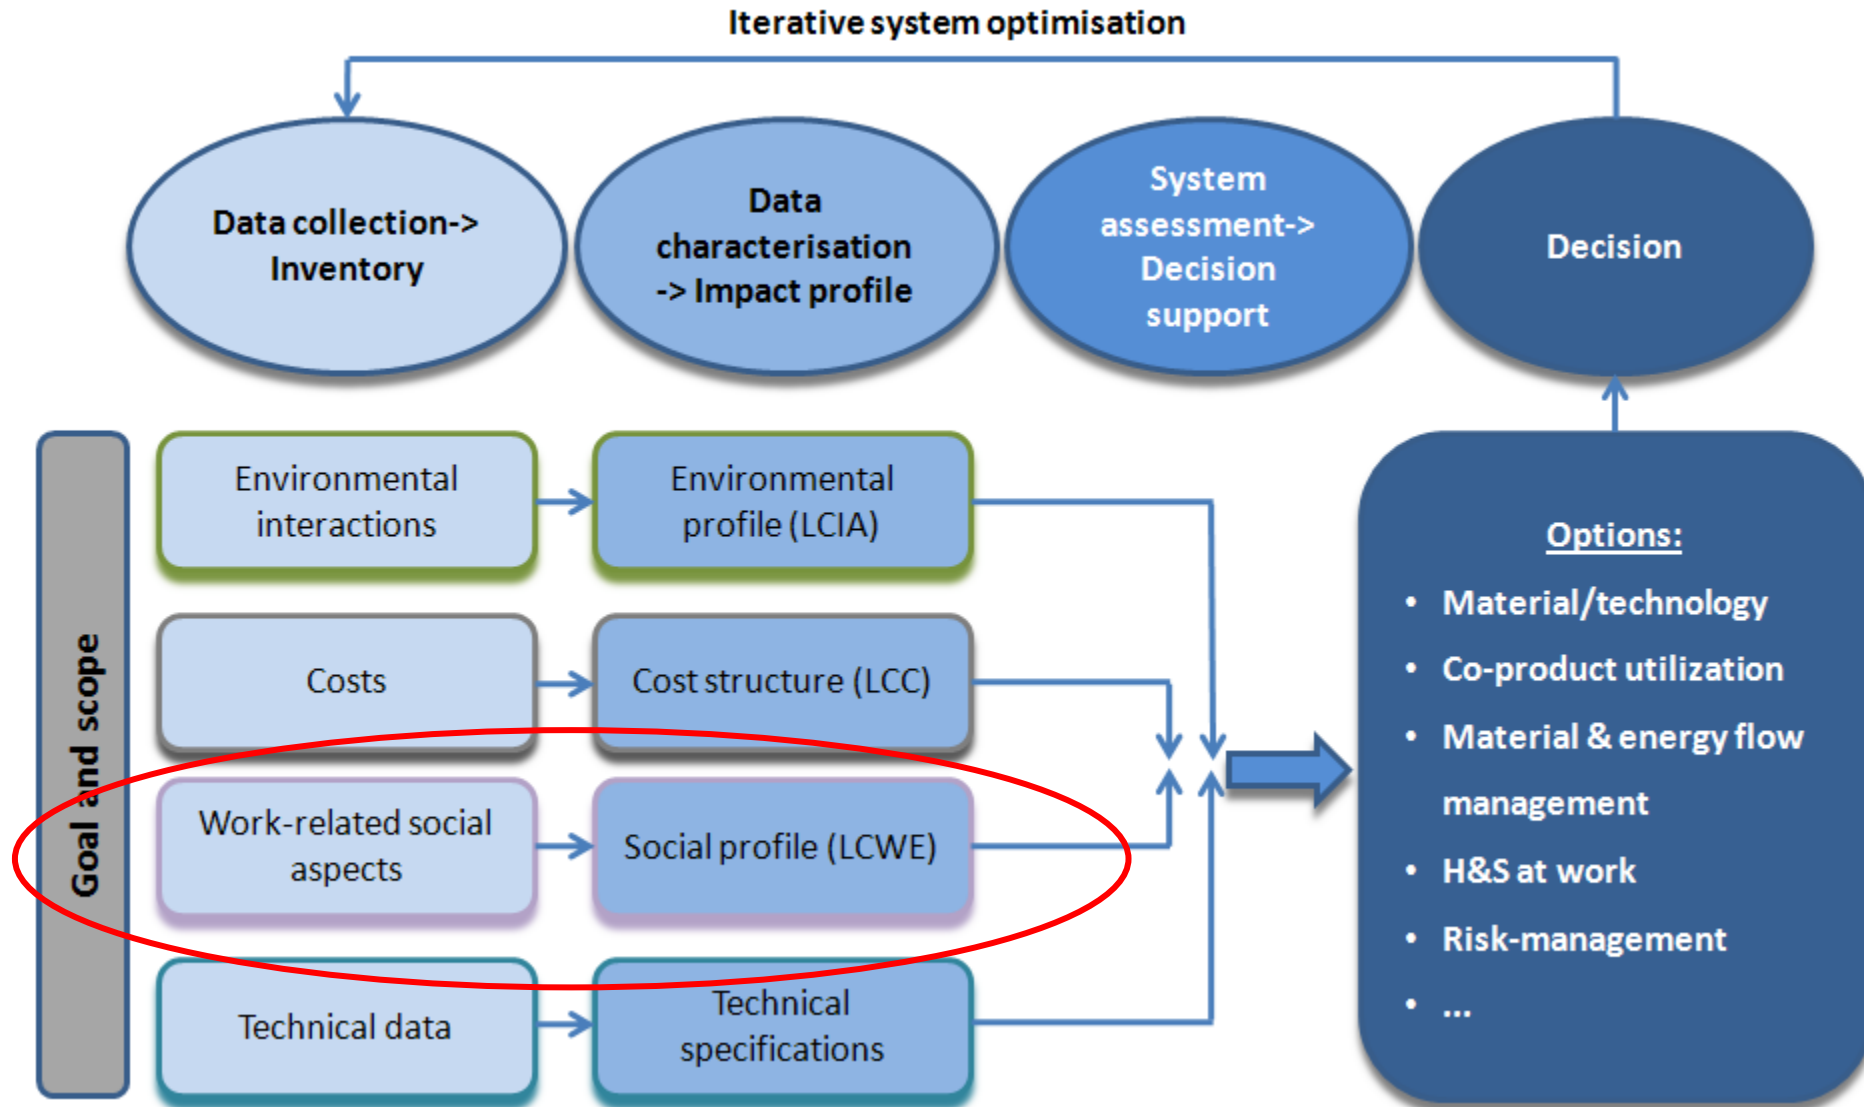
Iterative system optimisation

Data collection-> Inventory

Data characterisation -> Impact profile

System assessment-> Decision support

Decision

Goal and scope

Environmental interactions

Environmental profile (LCIA)

Costs

Cost structure (LCC)

Work-related social aspects

Social profile (LCWE)

Technical data

Technical specifications

Options:
• Material/technology
• Co-product utilization
• Material & energy flow management
• H&S at work
• Risk-management
• ...